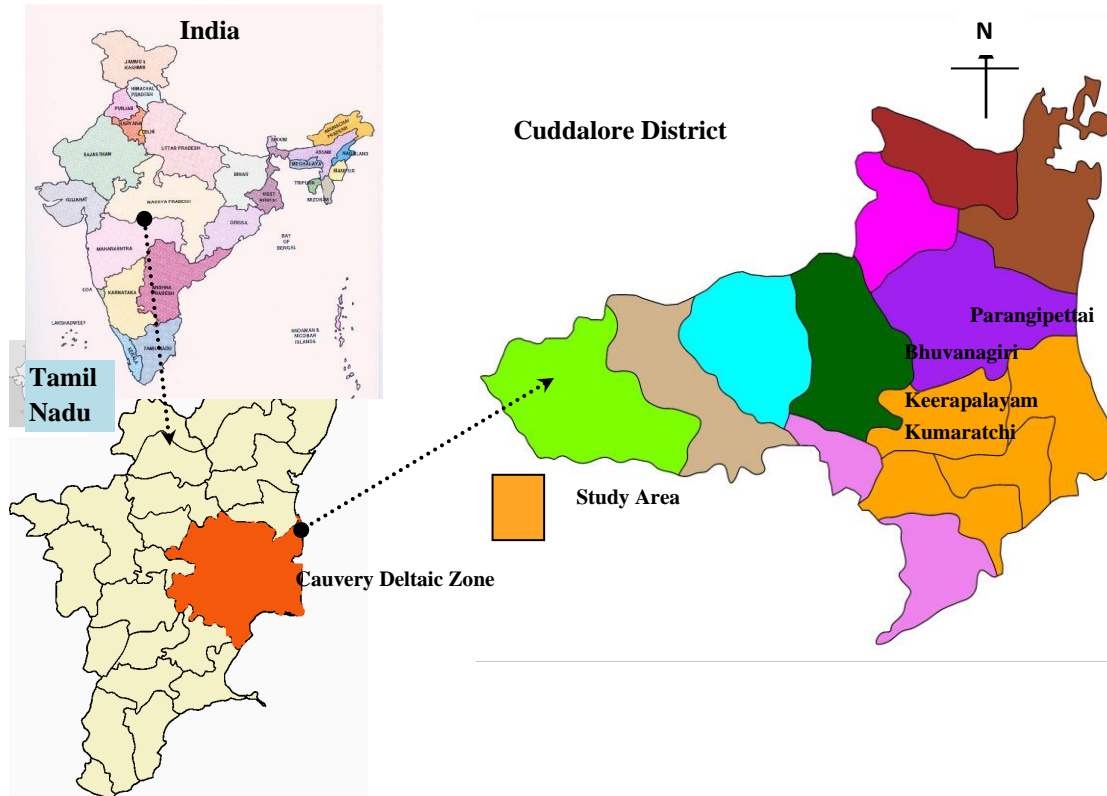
India

JAMMU & KASHMIR
HIMACHAL PRADESH
PUNJAB
HARYANA
DELHI
UTTAR PRADESH
RAJASTHAN
SIKKIM
ARUNACHAL PRADESH
ASSAM
NAGALAND
MEGHALAYA
MANIPUR
TRIPURA
MIZORAM
BIHAR
WEST BENGAL
GUJARAT
MADHYA PRADESH
ORISSA
MAHARASHTRA
BAY OF BENGAL
ANDHRA PRADESH
GOA
KARNATAKA
LAKSHADWEEP
TAMIL NADU
KERALA
ANDAMAN & NICOBAR ISLANDS

Tamil Nadu

Cauvery Deltaic Zone

Cuddalore District

N

Parangipettai
Bhuvanagiri
Keerapalayam
Kumaratchi

Study Area